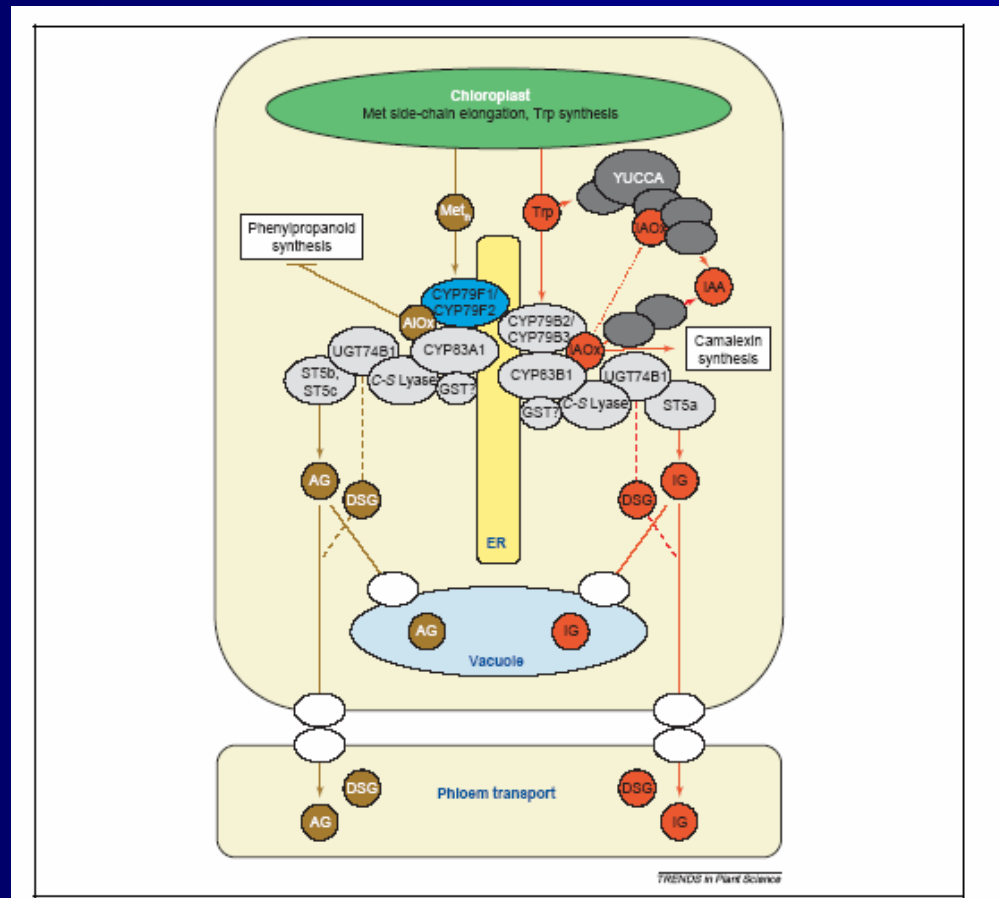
Chloroplast
Met side-chain elongation, Trp synthesis

YUCCA

$Met_n$

Trp

Phenylpropanoid synthesis

IAOx

IAA

CYP79F1/ CYP79F2

AIOx

CYP79B2/ CYP79B3

IAOx

Camalexin synthesis

UGT74B1

CYP83A1

ST5b, ST5c

C-S Lyase

GST?

CYP83B1

UGT74B1

GST?

C-S Lyase

ST5a

AG

DSG

DSG

IG

ER

AG

IG

Vacuole

DSG

DSG

Phloem transport

AG

IG

TRENDS in Plant Science